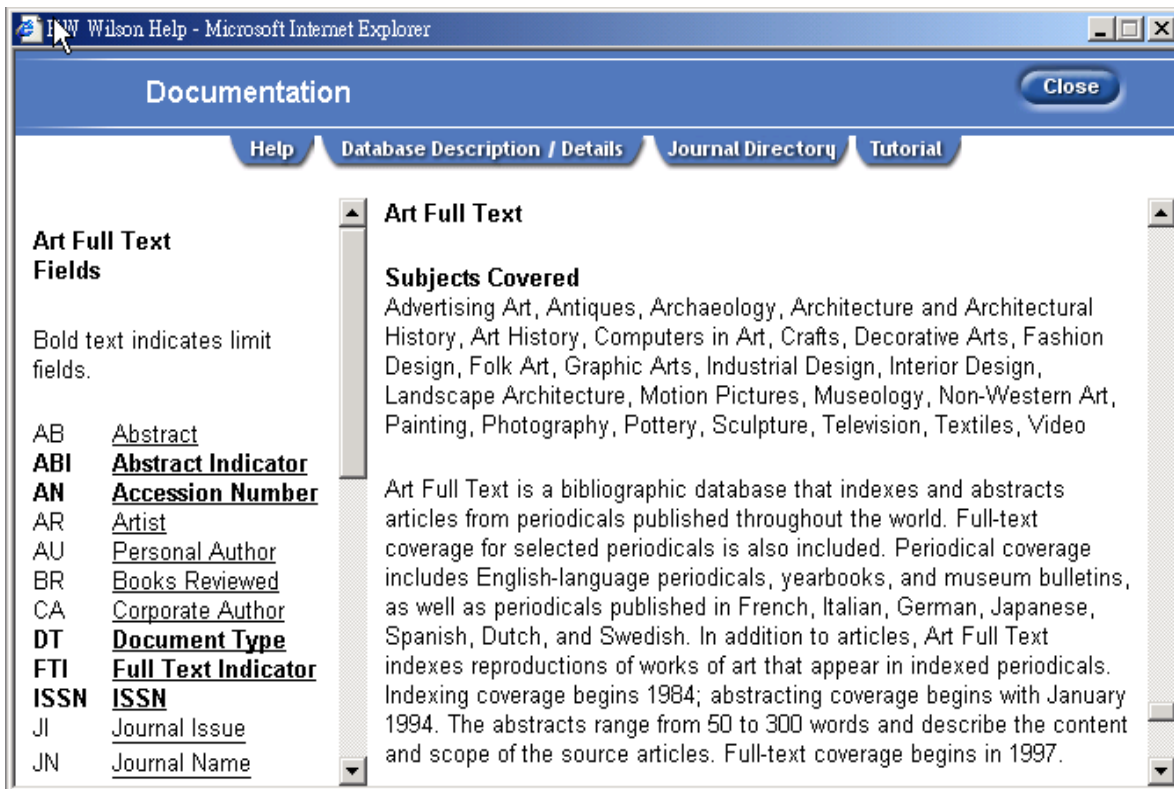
HW Wilson Help - Microsoft Internet Explorer

Documentation

Close

Help | Database Description / Details | Journal Directory | Tutorial

**Art Full Text Fields**

Bold text indicates limit fields.

| | |
|---|---|
| AB | Abstract |
| **ABI** | **Abstract Indicator** |
| **AN** | **Accession Number** |
| AR | Artist |
| AU | Personal Author |
| BR | Books Reviewed |
| CA | Corporate Author |
| **DT** | **Document Type** |
| **FTI** | **Full Text Indicator** |
| **ISSN** | **ISSN** |
| JI | Journal Issue |
| JN | Journal Name |

**Art Full Text**

**Subjects Covered**
Advertising Art, Antiques, Archaeology, Architecture and Architectural History, Art History, Computers in Art, Crafts, Decorative Arts, Fashion Design, Folk Art, Graphic Arts, Industrial Design, Interior Design, Landscape Architecture, Motion Pictures, Museology, Non-Western Art, Painting, Photography, Pottery, Sculpture, Television, Textiles, Video

Art Full Text is a bibliographic database that indexes and abstracts articles from periodicals published throughout the world. Full-text coverage for selected periodicals is also included. Periodical coverage includes English-language periodicals, yearbooks, and museum bulletins, as well as periodicals published in French, Italian, German, Japanese, Spanish, Dutch, and Swedish. In addition to articles, Art Full Text indexes reproductions of works of art that appear in indexed periodicals. Indexing coverage begins 1984; abstracting coverage begins with January 1994. The abstracts range from 50 to 300 words and describe the content and scope of the source articles. Full-text coverage begins in 1997.